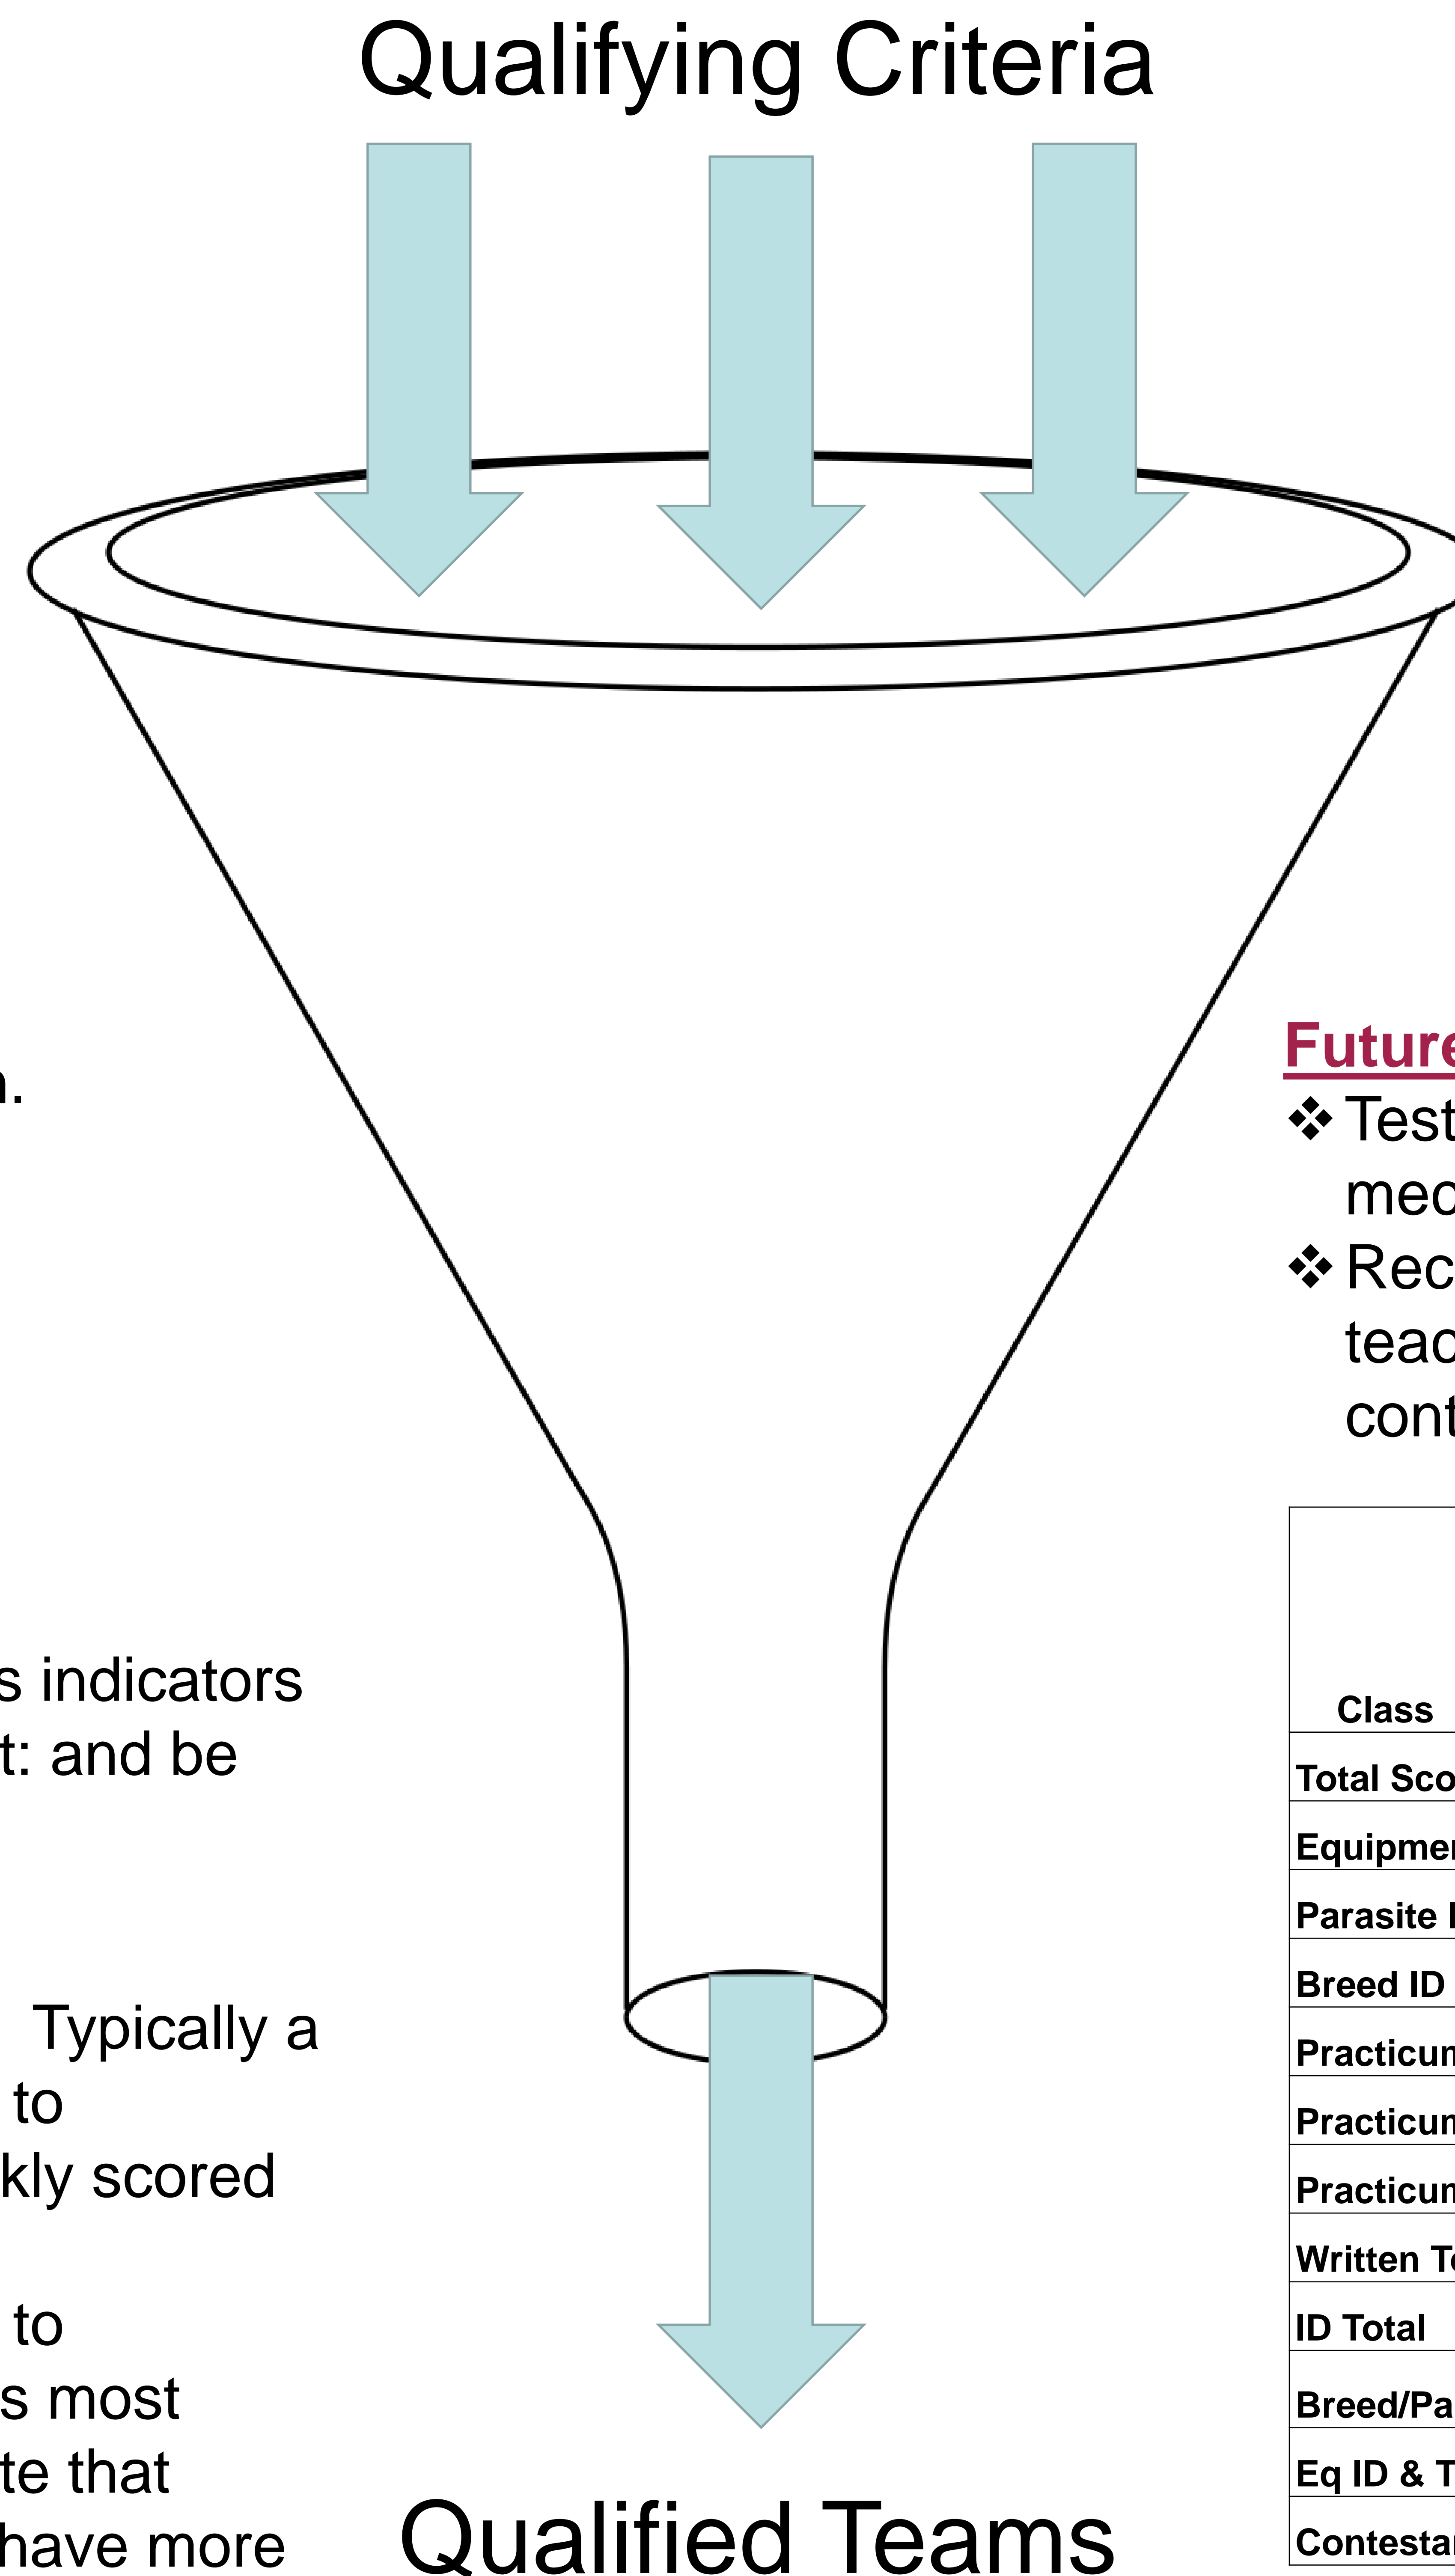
Qualifying Criteria

n.

s indicators
t: and be

Typically a
to
kly scored

to
s most
te that
have more

Qualified Teams

Future
❖ Test
med
❖ Rec
teac
cont

| Class |
|---|
| Total Sco |
| Equipmen |
| Parasite I |
| Breed ID |
| Practicum |
| Practicum |
| Practicum |
| Written Te |
| ID Total |
| Breed/Pa |
| Eq ID & T |
| Contestan |